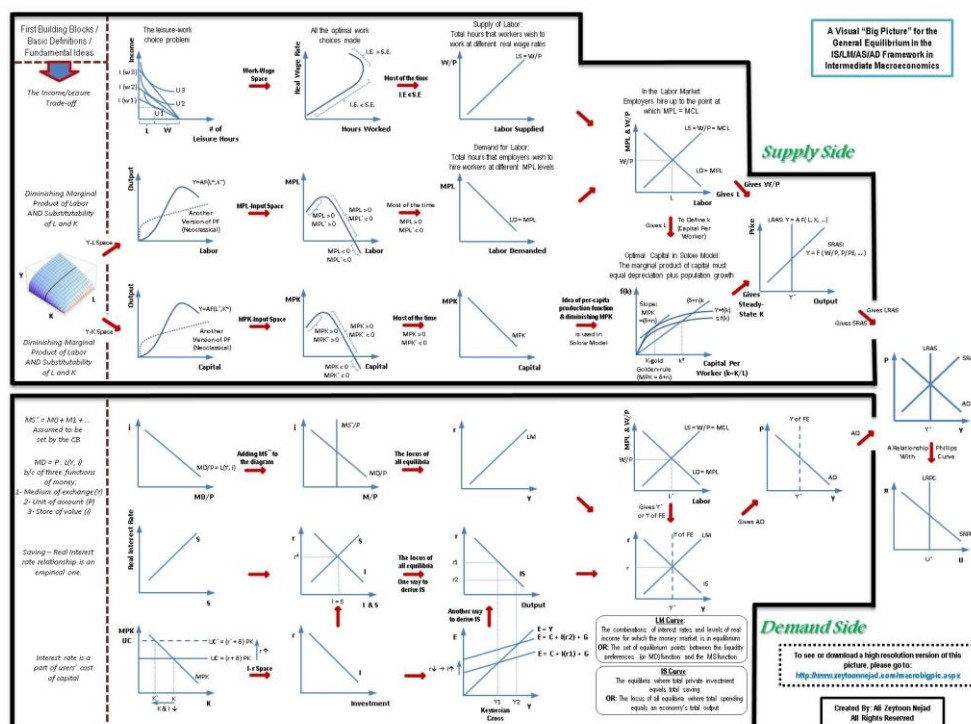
First Building Blocks / Basic Definitions / Fundamental Ideas

The Income/Leisure Trade-off

The leisure-work choice problem

Income

I (w3)
I (w2)
I (w1)

U 3
U 2
U 1

L
W

# of Leisure Hours

Work-Wage Space

All the optimal work choices made

Real Wage Rate

I.E. > S.E.
I.E. < S.E.

Hours Worked

Most of the time I.E ≤ S.E

Supply of Labor: Total hours that workers wish to work at different real wage rates

W/P

LS = W/P

Labor Supplied

In the Labor Market: Employers hire up to the point at which MPL = MCL

MPL & W/P

LS = W/P = MCL

W/P

LD = MPL

L

Labor

Gives L

Gives W/P

Supply Side

A Visual "Big Picture" for the General Equilibrium in the IS/LM/AS/AD Framework in Intermediate Macroeconomics

Diminishing Marginal Product of Labor AND Substitutability of L and K

Y-L Space

Output

Y=AF(L,K)

Another Version of PF (Neoclassical)

Labor

MPL-Input Space

MPL

MPL > 0
MPL' < 0

MPL < 0
MPL' < 0

Labor

Most of the time
MPL > 0
MPL' < 0

Demand for Labor: Total hours that employers wish to hire workers at different MPL levels

MPL

LD = MPL

Labor Demanded

Gives L

To Define k (Capital Per Worker)

Optimal Capital in Solow Model: The marginal product of capital must equal depreciation plus population growth

LRAS: Y = A F( L, K, ...)

Price

SRAS: Y = F (W/P, P/PE, ...)

Y*

Output

Y

L

K

Y-K Space

Diminishing Marginal Product of Labor AND Substitutability of L and K

Output

Y=AF(L,K)

Another Version of PF (Neoclassical)

Capital

MPK-Input Space

MPK

MPK > 0
MPK' < 0

MPK < 0
MPK' < 0

Capital

Most of the time
MPK > 0
MPK' < 0

MPK

MPK

Capital

Idea of per-capita production function & diminishing MPK

is used in Solow Model

f(k)

Slope: MPK = (δ+n)

(δ+n)k

Y=f(k)

s f(k)

Kgold Goldenrule (MPK = δ+n)

k*

Capital Per Worker (k=K/L)

Gives Steady-State K

Gives LRAS

Gives SRAS

P

LRAS

SRAS

AD

Y*

Y

MS = M0 + M1 + ... Assumed to be set by the CB

MD = P. L(Y, i) b/c of three functions of money: 1- Medium of exchange (Y) 2- Unit of account (P) 3- Store of value (i)

i

MD/P = L(Y, i)

MD/P

Adding MS to the diagram

i

MS/P

MD/P

M/P

The locus of all equilibria

r

LM

Y

MPL & W/P

LS = W/P = MCL

W/P

LD = MPL

L*

Labor

Gives Y* or Y of FE

P

Y of FE

AD

Y*

Y

Gives AD

AD

A Relationship With

Phillips Curve

π

LRPC

SRPC

U*

U

Saving – Real Interest rate relationship is an empirical one.

Real Interest Rate

S

S

r

S

r*

I

I = S

I & S

The locus of all equilibria

One way to derive IS

r

r1

r2

IS

Output

r

Y of FE

LM

r*

IS

Y*

Y

Interest rate is a part of users' cost of capital

MPK UC

UC' = (r' + δ) PK

UC = (r + δ) PK

MPK

K' K

K & I

K

I-r Space

r

I

Investment

Another way to derive IS

E

E = Y

E = C + I(r2) + G

E = C + I(r1) + G

r↓ → I↑

Y1 Y2

Keynesian Cross

LM Curve: The combinations of interest rates and levels of real income for which the money market is in equilibrium
OR: The set of equilibrium points between the liquidity preferences (or MD) function and the MS function

IS Curve: The equilibria where total private investment equals total saving
OR: The locus of all equilibria where total spending equals an economy's total output

Demand Side

To see or download a high resolution version of this picture, please go to: http://www.zeytoonnejad.com/macrobigpic.aspx

Created By: Ali Zeytoon Nejad All Rights Reserved